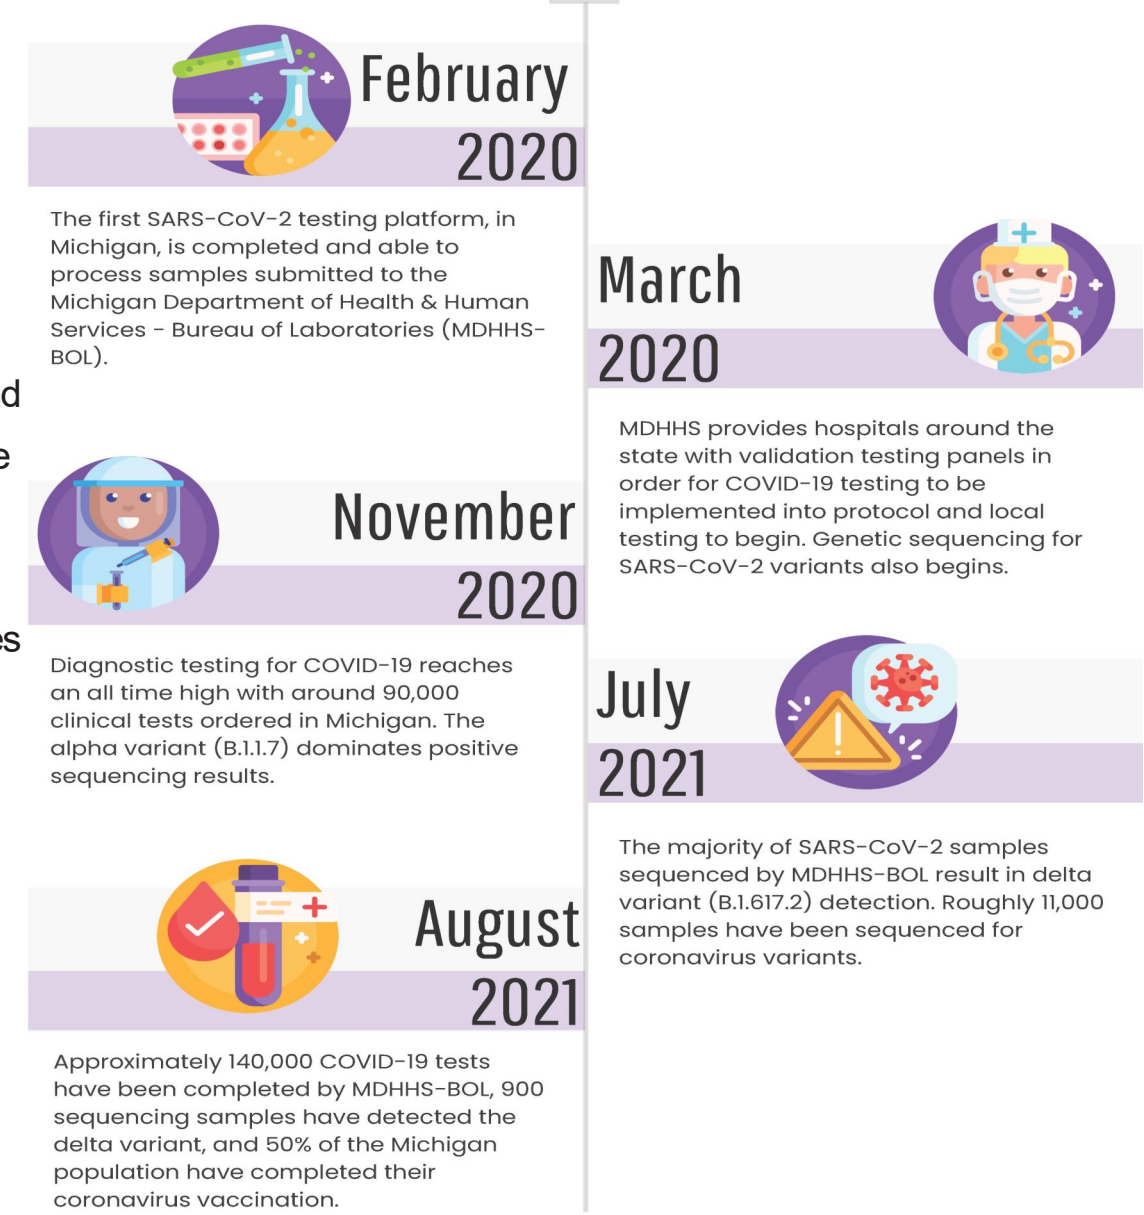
February
2020

The first SARS-CoV-2 testing platform, in Michigan, is completed and able to process samples submitted to the Michigan Department of Health & Human Services - Bureau of Laboratories (MDHHS-BOL).

March
2020

MDHHS provides hospitals around the state with validation testing panels in order for COVID-19 testing to be implemented into protocol and local testing to begin. Genetic sequencing for SARS-CoV-2 variants also begins.

November
2020

Diagnostic testing for COVID-19 reaches an all time high with around 90,000 clinical tests ordered in Michigan. The alpha variant (B.1.1.7) dominates positive sequencing results.

July
2021

The majority of SARS-CoV-2 samples sequenced by MDHHS-BOL result in delta variant (B.1.617.2) detection. Roughly 11,000 samples have been sequenced for coronavirus variants.

August
2021

Approximately 140,000 COVID-19 tests have been completed by MDHHS-BOL, 900 sequencing samples have detected the delta variant, and 50% of the Michigan population have completed their coronavirus vaccination.

d
e
es